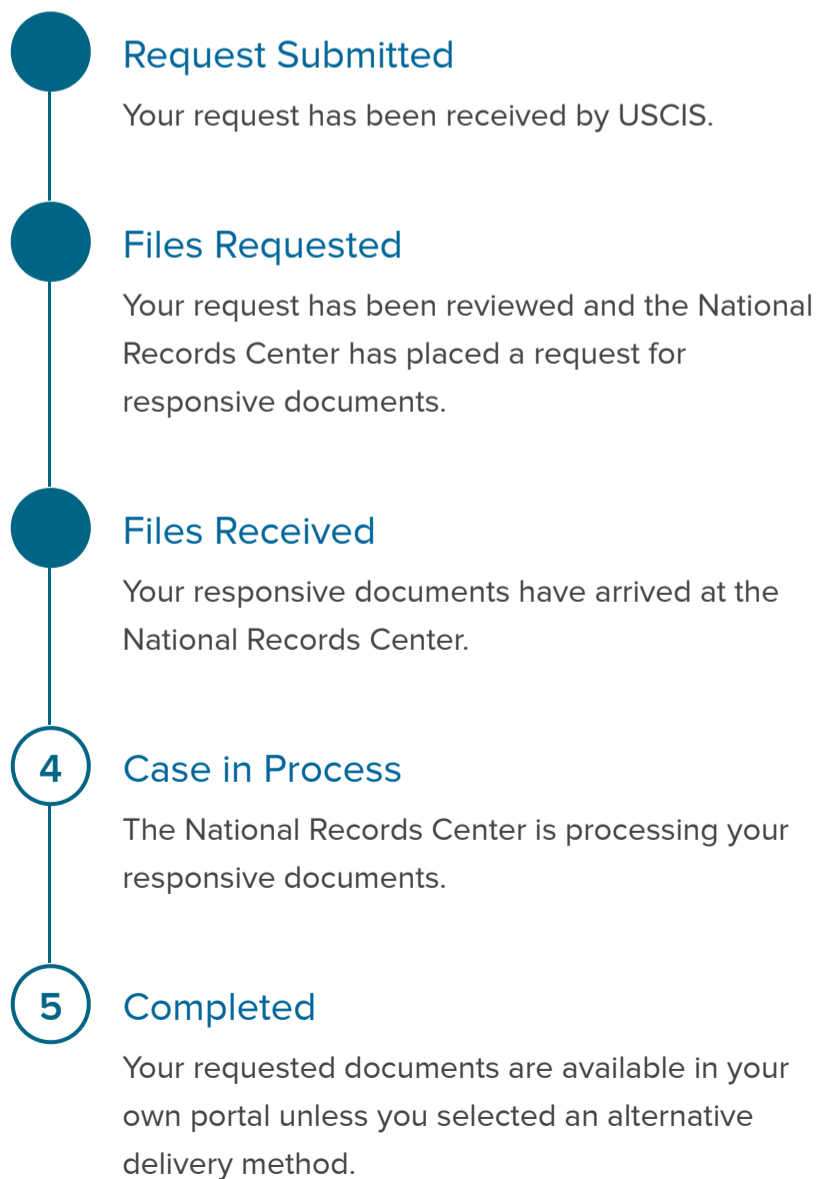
Request Submitted

Your request has been received by USCIS.

Files Requested

Your request has been reviewed and the National Records Center has placed a request for responsive documents.

Files Received

Your responsive documents have arrived at the National Records Center.

4

Case in Process

The National Records Center is processing your responsive documents.

5

Completed

Your requested documents are available in your own portal unless you selected an alternative delivery method.